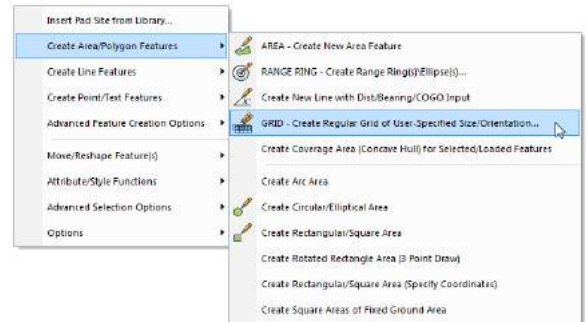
Insert Pad Site from Library...
Create Area/Polygon Features
Create Line Features
Create Point/Text Features
Advanced Feature Creation Options
Move/Reshape Feature(s)
Attribute/Style Functions
Advanced Selection Options
Options

AREA - Create New Area Feature
RANGE RING - Create Range Ring(s)\Ellipse(s)...
Create New Line with Dist/Bearing/COGO Input
GRID - Create Regular Grid of User-Specified Size/Orientation...
Create Coverage Area (Concave Hull) for Selected/Loaded Features
Create Arc Area
Create Circular/Elliptical Area
Create Rectangular/Square Area
Create Rotated Rectangle Area (3 Point Draw)
Create Rectangular/Square Area (Specify Coordinates)
Create Square Areas of Fixed Ground Area